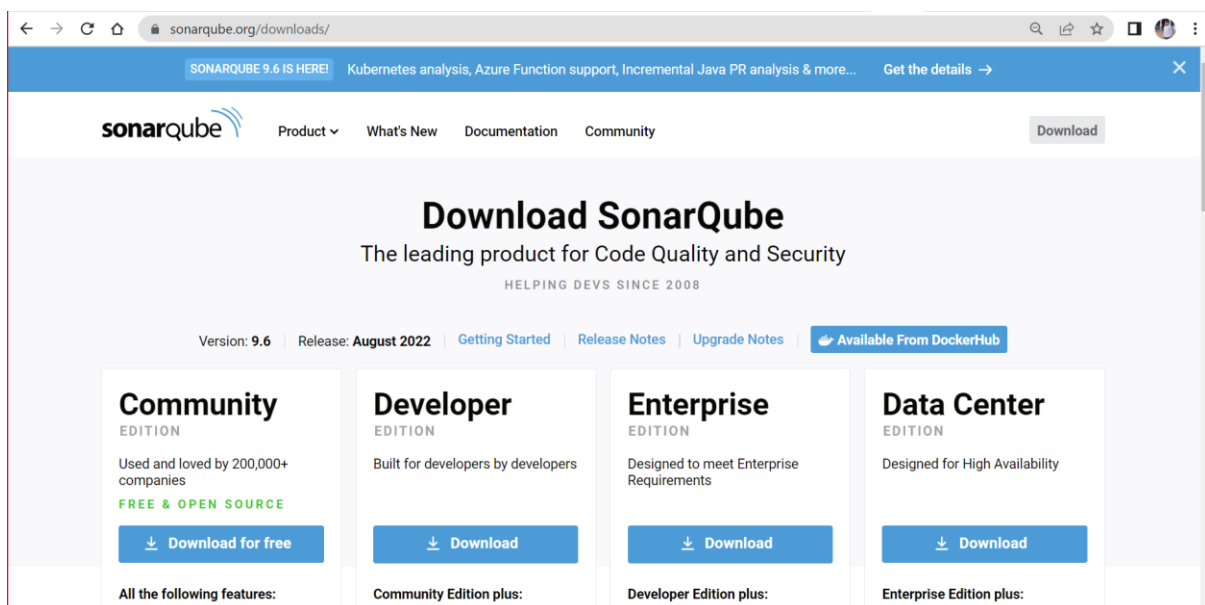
sonarqube.org/downloads/

SONARQUBE 9.6 IS HERE! Kubernetes analysis, Azure Function support, Incremental Java PR analysis & more... Get the details →

sonarqube Product What's New Documentation Community Download

Download SonarQube

The leading product for Code Quality and Security

HELPING DEVS SINCE 2008

Version: 9.6 | Release: August 2022 | Getting Started | Release Notes | Upgrade Notes | Available From DockerHub

Community
EDITION
Used and loved by 200,000+ companies
FREE & OPEN SOURCE
Download for free
All the following features:

Developer
EDITION
Built for developers by developers
Download
Community Edition plus:

Enterprise
EDITION
Designed to meet Enterprise Requirements
Download
Developer Edition plus:

Data Center
EDITION
Designed for High Availability
Download
Enterprise Edition plus: